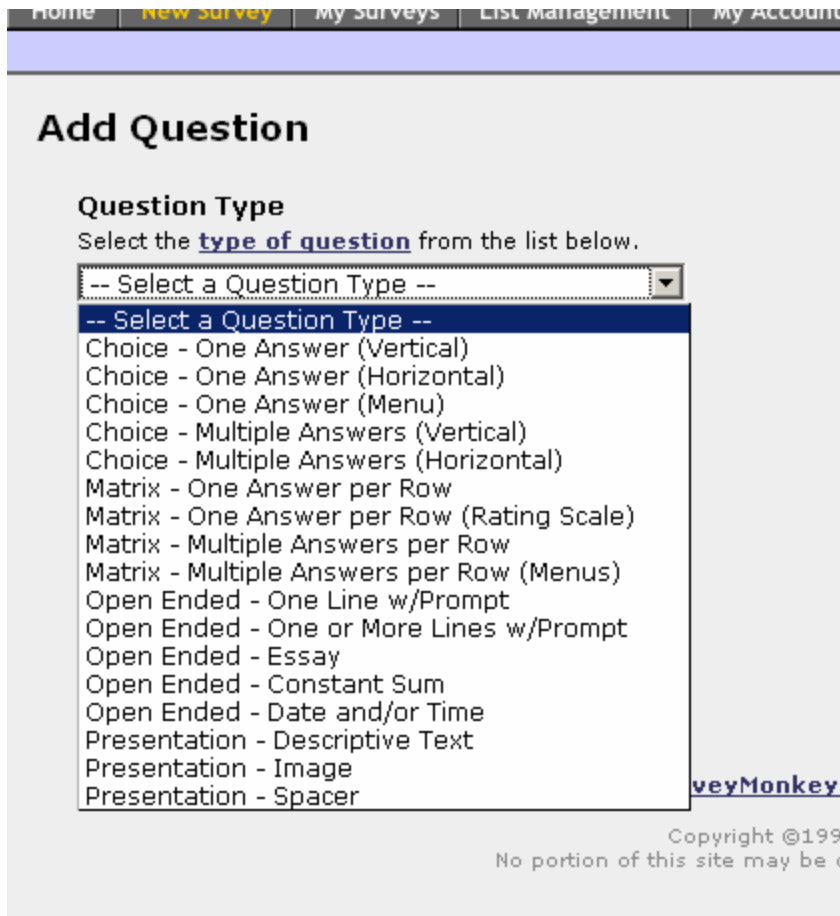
Home | New Survey | My Surveys | List Management | My Accoun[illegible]

Add Question

Question Type

Select the type of question from the list below.

-- Select a Question Type --

-- Select a Question Type --
Choice - One Answer (Vertical)
Choice - One Answer (Horizontal)
Choice - One Answer (Menu)
Choice - Multiple Answers (Vertical)
Choice - Multiple Answers (Horizontal)
Matrix - One Answer per Row
Matrix - One Answer per Row (Rating Scale)
Matrix - Multiple Answers per Row
Matrix - Multiple Answers per Row (Menus)
Open Ended - One Line w/Prompt
Open Ended - One or More Lines w/Prompt
Open Ended - Essay
Open Ended - Constant Sum
Open Ended - Date and/or Time
Presentation - Descriptive Text
Presentation - Image
Presentation - Spacer

veyMonkey

Copyright ©199
No portion of this site may be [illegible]